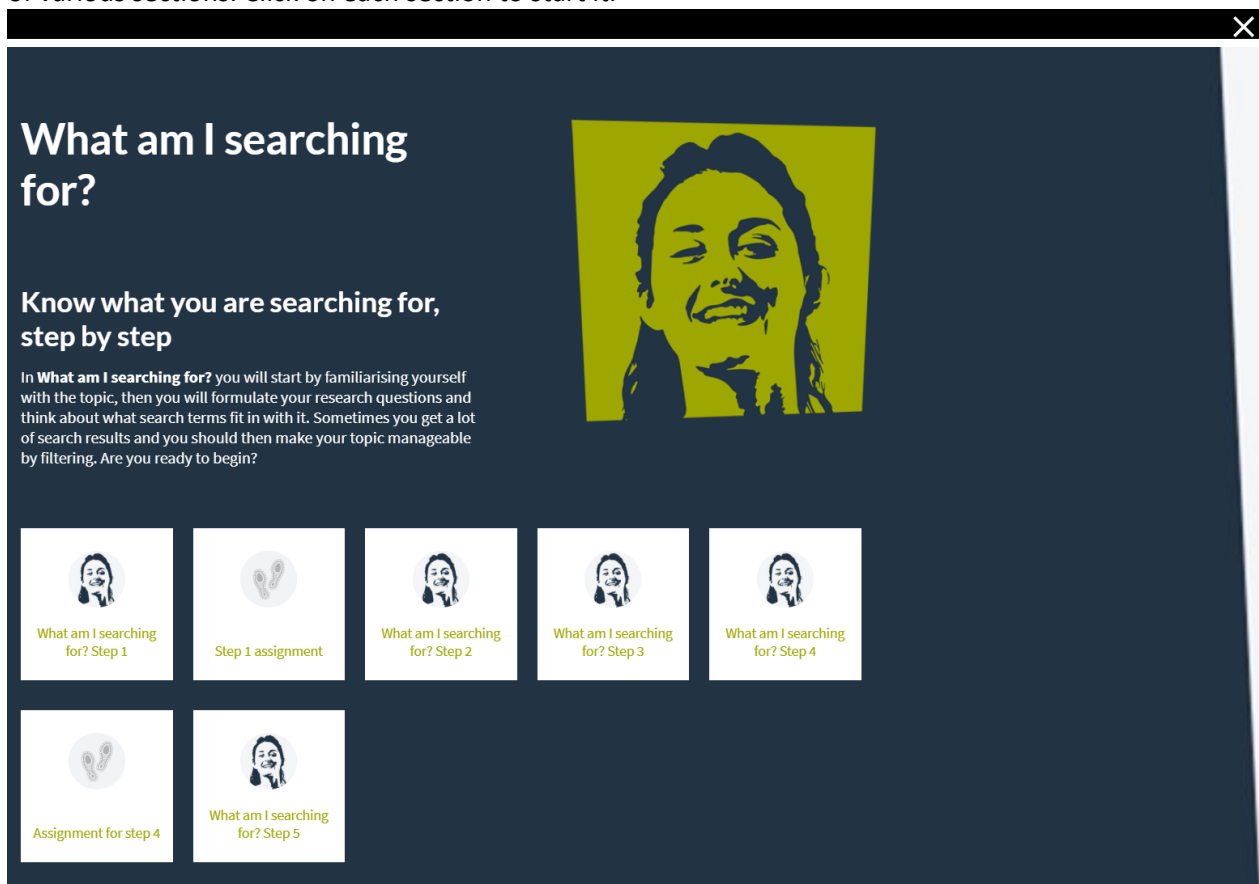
of various sections. Click on each section to start it.

What am I searching for?

Know what you are searching for, step by step

In **What am I searching for?** you will start by familiarising yourself with the topic, then you will formulate your research questions and think about what search terms fit in with it. Sometimes you get a lot of search results and you should then make your topic manageable by filtering. Are you ready to begin?

What am I searching for? Step 1

Step 1 assignment

What am I searching for? Step 2

What am I searching for? Step 3

What am I searching for? Step 4

Assignment for step 4

What am I searching for? Step 5